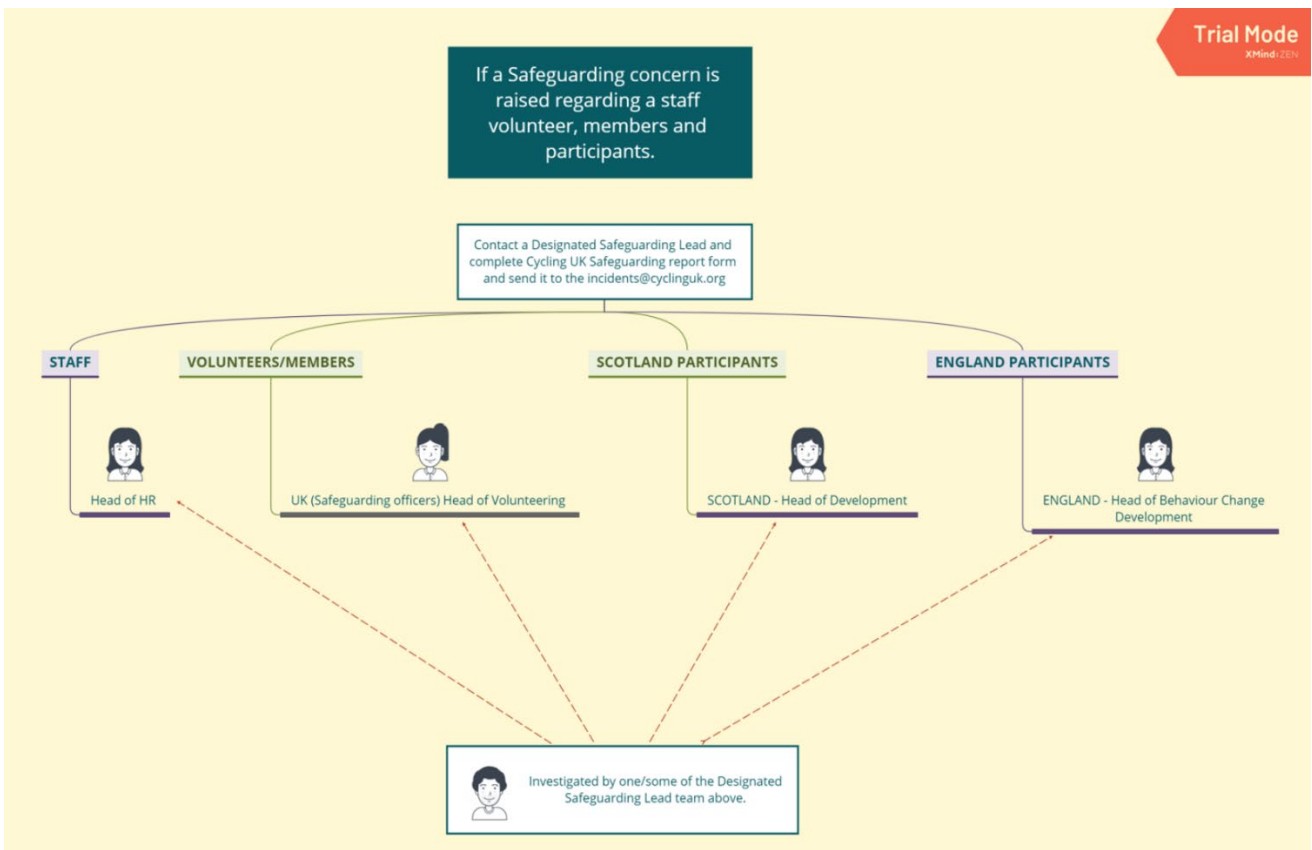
Trial Mode
XMind·ZEN

If a Safeguarding concern is raised regarding a staff volunteer, members and participants.

Contact a Designated Safeguarding Lead and complete Cycling UK Safeguarding report form and send it to the incidents@cyclinguk.org

STAFF

VOLUNTEERS/MEMBERS

SCOTLAND PARTICIPANTS

ENGLAND PARTICIPANTS

Head of HR

UK (Safeguarding officers) Head of Volunteering

SCOTLAND - Head of Development

ENGLAND - Head of Behaviour Change Development

Investigated by one/some of the Designated Safeguarding Lead team above.